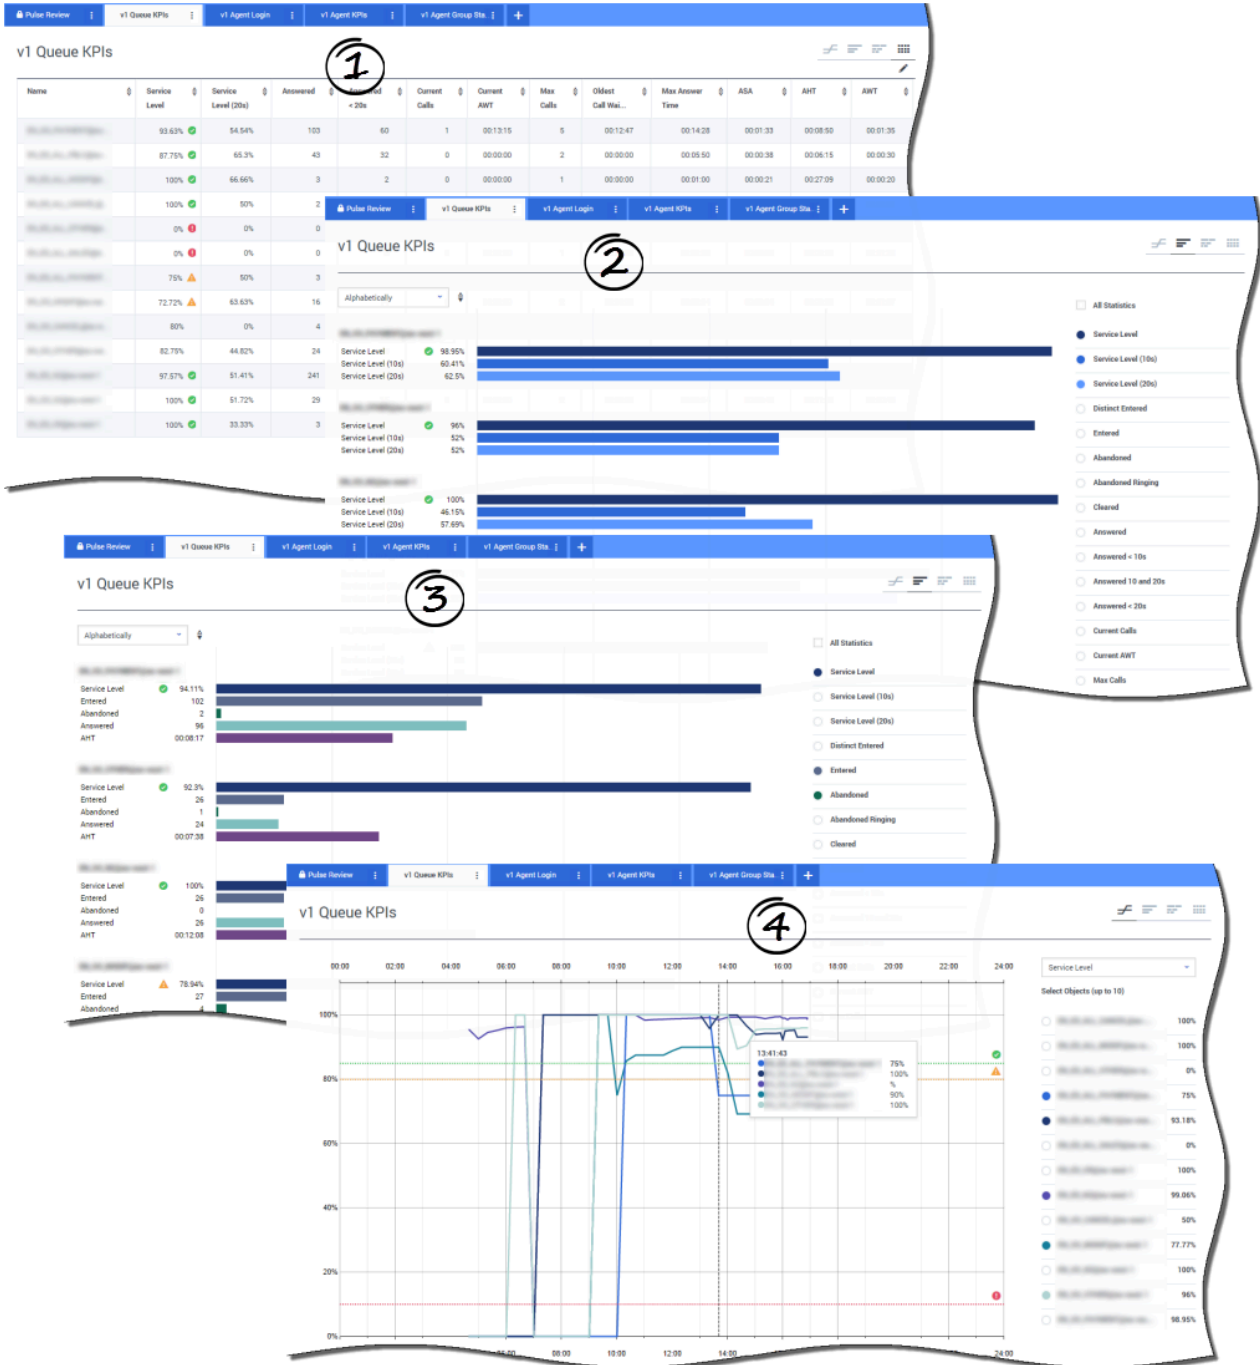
Pulse Review | v1 Queue KPIs | v1 Agent Login | v1 Agent KPIs | v1 Agent Group Sta... | +

v1 Queue KPIs

1

| Name | Service Level | Service Level (20s) | Answered | Answered < 20s | Current Calls | Current AWT | Max Calls | Oldest Call Wai... | Max Answer Time | ASA | AHT | AWT |
|---|---|---|---|---|---|---|---|---|---|---|---|---|
| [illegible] | 93.63% | 54.54% | 103 | 60 | 1 | 00:13:15 | 5 | 00:12:47 | 00:14:28 | 00:01:33 | 00:08:50 | 00:01:35 |
| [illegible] | 87.75% | 65.3% | 43 | 32 | 0 | 00:00:00 | 2 | 00:00:00 | 00:05:50 | 00:00:38 | 00:06:15 | 00:00:30 |
| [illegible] | 100% | 66.66% | 3 | 2 | 0 | 00:00:00 | 1 | 00:00:00 | 00:01:00 | 00:00:21 | 00:27:09 | 00:00:20 |
| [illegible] | 100% | 50% | 2 | | | | | | | | | |
| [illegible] | 0% | 0% | 0 | | | | | | | | | |
| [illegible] | 0% | 0% | 0 | | | | | | | | | |
| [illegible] | 75% | 50% | 3 | | | | | | | | | |
| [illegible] | 72.72% | 63.63% | 16 | | | | | | | | | |
| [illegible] | 80% | 0% | 4 | | | | | | | | | |
| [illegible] | 82.75% | 44.82% | 24 | | | | | | | | | |
| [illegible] | 97.57% | 51.41% | 241 | | | | | | | | | |
| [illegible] | 100% | 51.72% | 29 | | | | | | | | | |
| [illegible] | 100% | 33.33% | 3 | | | | | | | | | |

Pulse Review | v1 Queue KPIs | v1 Agent Login | v1 Agent KPIs | v1 Agent Group Sta... | +

v1 Queue KPIs

2

Alphabetically

Service Level 98.95%
Service Level (10s) 60.41%
Service Level (20s) 62.5%

Service Level 96%
Service Level (10s) 52%
Service Level (20s) 52%

Service Level 100%
Service Level (10s) 46.15%
Service Level (20s) 57.69%

All Statistics
Service Level
Service Level (10s)
Service Level (20s)
Distinct Entered
Entered
Abandoned
Abandoned Ringing
Cleared
Answered
Answered < 10s
Answered 10 and 20s
Answered < 20s
Current Calls
Current AWT
Max Calls

Pulse Review | v1 Queue KPIs | v1 Agent Login | v1 Agent KPIs | v1 Agent Group Sta... | +

v1 Queue KPIs

3

Alphabetically

Service Level 94.11%
Entered 102
Abandoned 2
Answered 96
AHT 00:08:17

Service Level 92.3%
Entered 26
Abandoned 1
Answered 24
AHT 00:07:38

Service Level 100%
Entered 26
Abandoned 0
Answered 26
AHT 00:12:08

Service Level 78.94%
Entered 27
Abandoned 4

All Statistics
Service Level
Service Level (10s)
Service Level (20s)
Distinct Entered
Entered
Abandoned
Abandoned Ringing
Cleared

Pulse Review | v1 Queue KPIs | v1 Agent Login | v1 Agent KPIs | v1 Agent Group Sta... | +

v1 Queue KPIs

4

00:00 02:00 04:00 06:00 08:00 10:00 12:00 14:00 16:00 18:00 20:00 22:00 24:00

100%
80%
60%
40%
20%
0%

13:41:43
75%
100%
%
90%
100%

04:00 08:00 10:00 12:00 14:00 24:00

Service Level
Select Objects (up to 10)
100%
100%
0%
75%
93.18%
0%
100%
99.06%
50%
77.77%
100%
96%
98.95%